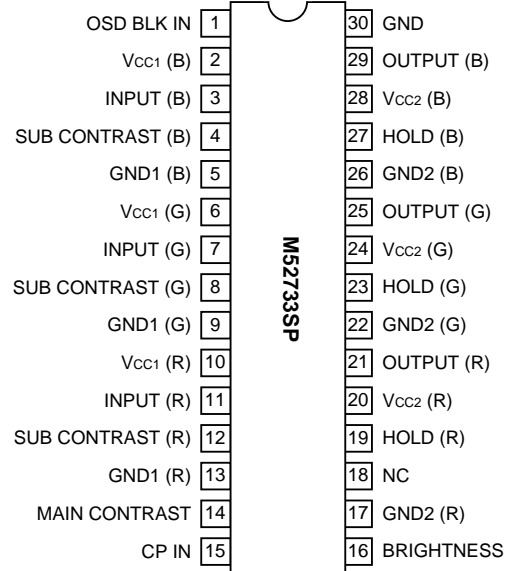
OSD BLK IN 1
$V_{CC1}$ (B) 2
INPUT (B) 3
SUB CONTRAST (B) 4
GND1 (B) 5
$V_{CC1}$ (G) 6
INPUT (G) 7
SUB CONTRAST (G) 8
GND1 (G) 9
$V_{CC1}$ (R) 10
INPUT (R) 11
SUB CONTRAST (R) 12
GND1 (R) 13
MAIN CONTRAST 14
CP IN 15

M52733SP

30 GND
29 OUTPUT (B)
28 $V_{CC2}$ (B)
27 HOLD (B)
26 GND2 (B)
25 OUTPUT (G)
24 $V_{CC2}$ (G)
23 HOLD (G)
22 GND2 (G)
21 OUTPUT (R)
20 $V_{CC2}$ (R)
19 HOLD (R)
18 NC
17 GND2 (R)
16 BRIGHTNESS